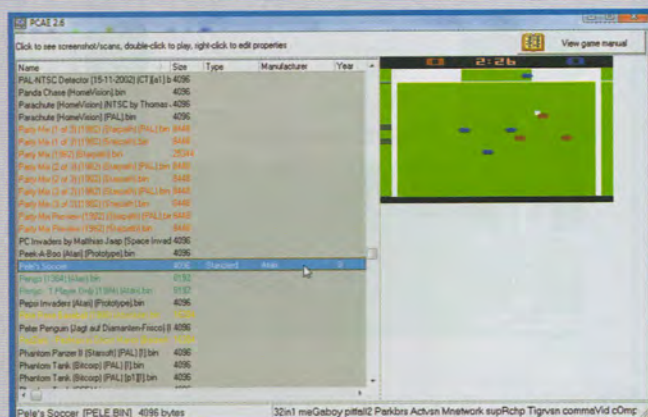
PCAE 2.6

Click to see screenshot/scans, double-click to play, right-click to edit properties

View game manual

| Name | Size | Type | Manufacturer | Year |
|---|---|---|---|---|
| PAL-NTSC Detector (15-11-2002) (CT)[a1].bin | 4096 | | | |
| Panda Chase (HomeVision).bin | 4096 | | | |
| Parachute (HomeVision) (NTSC by Thomas ... | 4096 | | | |
| Parachute (HomeVision) (PAL).bin | 4096 | | | |
| Party Mix (1 of 3) (1982) (Starpath) (PAL).bin | 8448 | | | |
| Party Mix (1 of 3) (1982) (Starpath).bin | 8448 | | | |
| Party Mix (1982) (Starpath).bin | 25344 | | | |
| Party Mix (2 of 3) (1982) (Starpath) (PAL).bin | 8448 | | | |
| Party Mix (2 of 3) (1982) (Starpath).bin | 8448 | | | |
| Party Mix (3 of 3) (1982) (Starpath) (PAL).bin | 8448 | | | |
| Party Mix (3 of 3) (1982) (Starpath).bin | 8448 | | | |
| Party Mix Preview (1982) (Starpath) (PAL).bin | 8448 | | | |
| Party Mix Preview (1982) (Starpath).bin | 8448 | | | |
| PC Invaders by Matthias Jaap (Space Invad... | 4096 | | | |
| Peek-A-Boo (Atari) (Prototype).bin | 4096 | | | |
| Pele's Soccer | 4096 | Standard | Atari | |
| Pengo (1984) (Atari).bin | 8192 | | | |
| Pengo - 1 Player Only (1984) (Atari).bin | 8192 | | | |
| Pepsi Invaders (Atari) (Prototype).bin | 4096 | | | |
| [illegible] | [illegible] | | | |
| Peter Penguin (Jagd auf Diamanten-Frisco) [... | 4096 | | | |
| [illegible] | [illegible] | | | |
| Phantom Panzer II (Starsoft) (PAL) [!].bin | 4096 | | | |
| Phantom Tank (Bitcorp) (PAL) [!].bin | 4096 | | | |
| Phantom Tank (Bitcorp) (PAL) [p1][!].bin | 4096 | | | |

2:26

Pele's Soccer [PELE.BIN] 4096 bytes

32in1 meGaboy pitfall2 Parkbrs Actvsn Mnetwork supRchp Tigrvsn commaVid cOmp